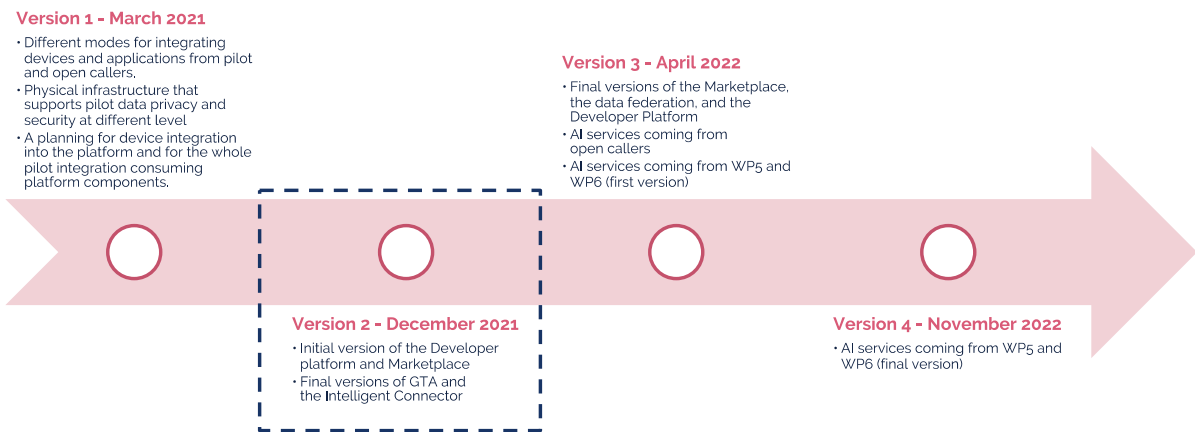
Version 1 - March 2021

• Different modes for integrating devices and applications from pilot and open callers,
• Physical infrastructure that supports pilot data privacy and security at different level
• A planning for device integration into the platform and for the whole pilot integration consuming platform components.

Version 3 - April 2022

• Final versions of the Marketplace, the data federation, and the Developer Platform
• AI services coming from open callers
• AI services coming from WP5 and WP6 (first version)

Version 2 - December 2021

• Initial version of the Developer platform and Marketplace
• Final versions of GTA and the Intelligent Connector

Version 4 - November 2022

• AI services coming from WP5 and WP6 (final version)